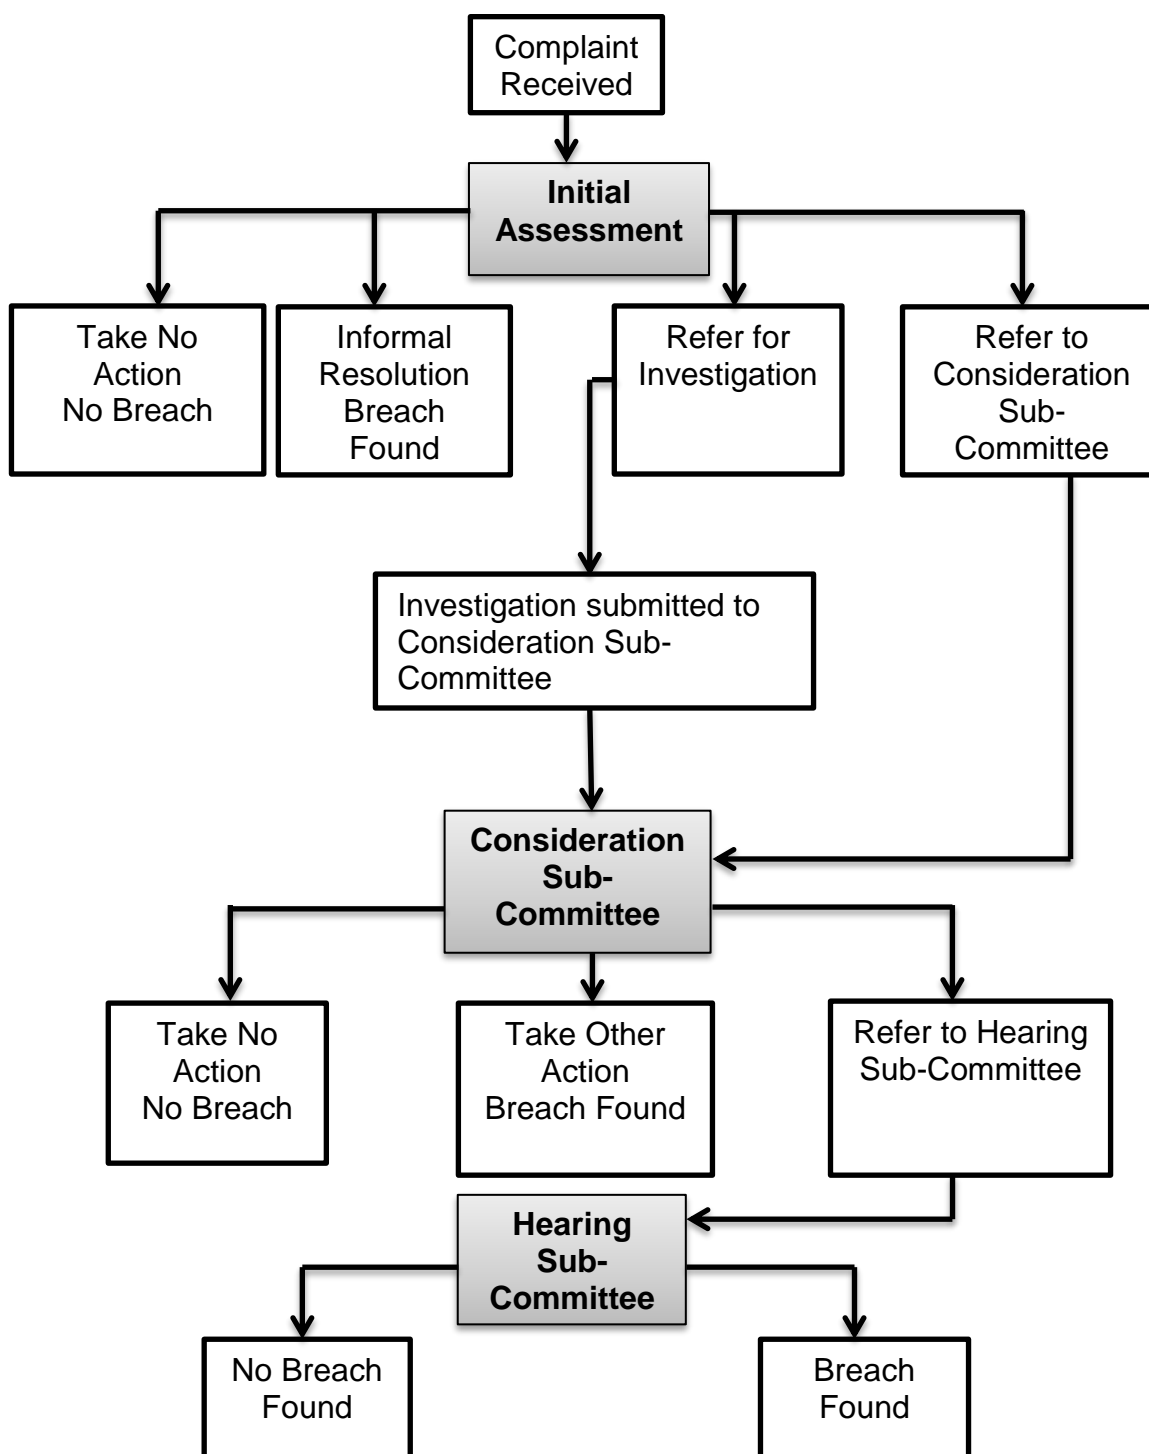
Complaint Received

**Initial Assessment**

Take No Action No Breach

Informal Resolution Breach Found

Refer for Investigation

Refer to Consideration Sub-Committee

Investigation submitted to Consideration Sub-Committee

**Consideration Sub-Committee**

Take No Action No Breach

Take Other Action Breach Found

Refer to Hearing Sub-Committee

**Hearing Sub-Committee**

No Breach Found

Breach Found